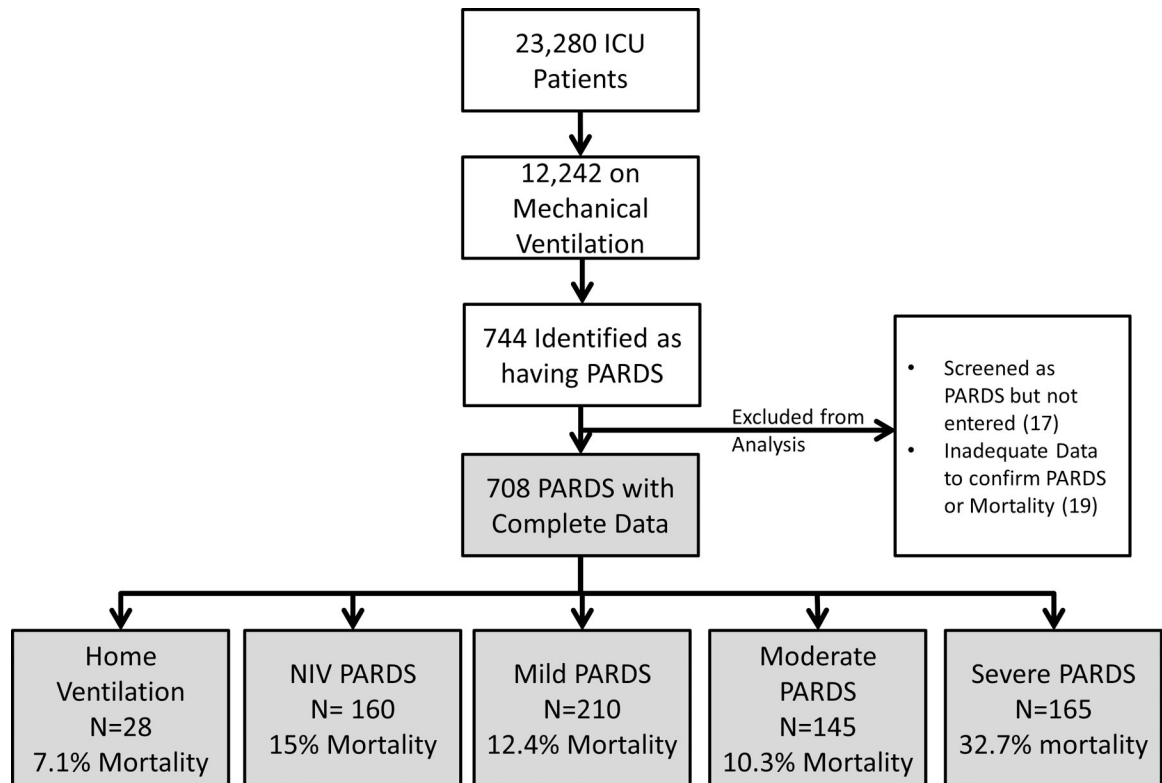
23,280 ICU Patients

12,242 on Mechanical Ventilation

744 Identified as having PARDS

Excluded from Analysis

• Screened as PARDS but not entered (17)
• Inadequate Data to confirm PARDS or Mortality (19)

708 PARDS with Complete Data

Home Ventilation N=28 7.1% Mortality

NIV PARDS N= 160 15% Mortality

Mild PARDS N=210 12.4% Mortality

Moderate PARDS N=145 10.3% Mortality

Severe PARDS N=165 32.7% mortality